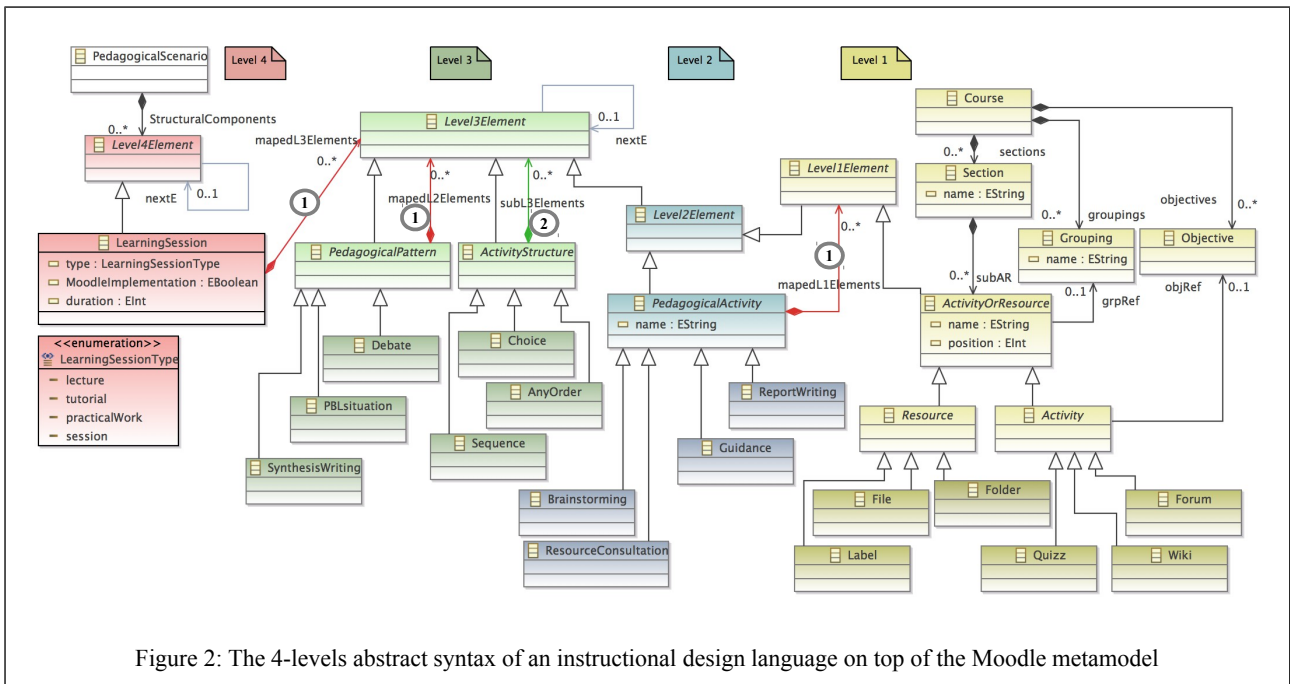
PedagogicalScenario

Level 4

Level 3

Level 2

Level 1

StructuralComponents

0..*

Level4Element

nextE

0..1

LearningSession

type : LearningSessionType

MoodleImplementation : EBoolean

duration : EInt

<<enumeration>>
LearningSessionType

lecture

tutorial

practicalWork

session

Level3Element

0..1

nextE

mapedL3Elements

0..*

1

1

mapedL2Elements

0..*

subL3Elements

0..*

2

PedagogicalPattern

ActivityStructure

Debate

PBLsituation

SynthesisWriting

Choice

AnyOrder

Sequence

Level2Element

PedagogicalActivity

name : EString

ReportWriting

Guidance

Brainstorming

ResourceConsultation

Level1Element

0..*

1

mapedL1Elements

Course

0..*

sections

Section

name : EString

0..*

groupings

objectives

0..*

Grouping

name : EString

Objective

0..*

subAR

0..1

grpRef

objRef

0..1

ActivityOrResource

name : EString

position : EInt

Resource

Activity

File

Folder

Forum

Label

Quizz

Wiki

Figure 2: The 4-levels abstract syntax of an instructional design language on top of the Moodle metamodel